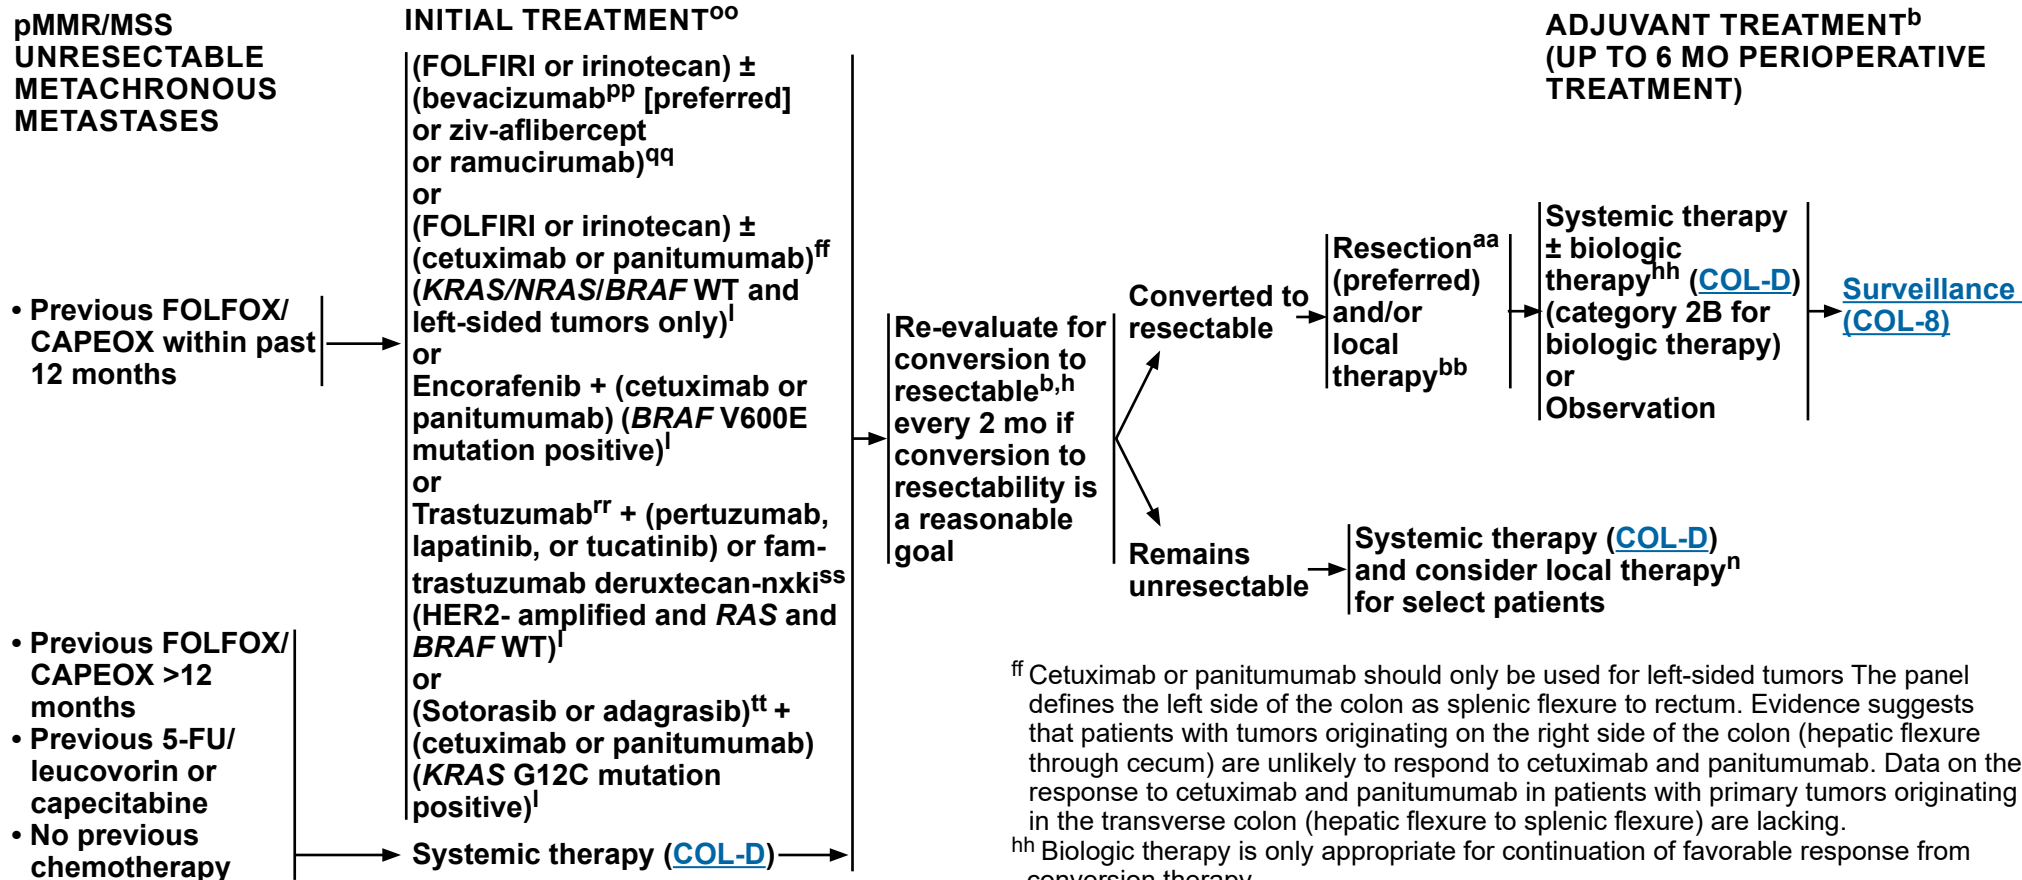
pMMR/MSS UNRESECTABLE METACHRONOUS METASTASES

INITIAL TREATMENT$^{oo}$

ADJUVANT TREATMENT$^{b}$ (UP TO 6 MO PERIOPERATIVE TREATMENT)

• Previous FOLFOX/ CAPEOX within past 12 months

(FOLFIRI or irinotecan) ± (bevacizumab$^{pp}$ [preferred] or ziv-aflibercept or ramucirumab)$^{qq}$
or
(FOLFIRI or irinotecan) ± (cetuximab or panitumumab)$^{ff}$ (KRAS/NRAS/BRAF WT and left-sided tumors only)$^{l}$
or
Encorafenib + (cetuximab or panitumumab) (BRAF V600E mutation positive)$^{l}$
or
Trastuzumab$^{rr}$ + (pertuzumab, lapatinib, or tucatinib) or fam-trastuzumab deruxtecan-nxki$^{ss}$ (HER2- amplified and RAS and BRAF WT)$^{l}$
or
(Sotorasib or adagrasib)$^{tt}$ + (cetuximab or panitumumab) (KRAS G12C mutation positive)$^{l}$

Re-evaluate for conversion to resectable$^{b,h}$ every 2 mo if conversion to resectability is a reasonable goal

Converted to resectable

Resection$^{aa}$ (preferred) and/or local therapy$^{bb}$

Systemic therapy ± biologic therapy$^{hh}$ (COL-D) (category 2B for biologic therapy) or Observation

Surveillance (COL-8)

Remains unresectable

Systemic therapy (COL-D) and consider local therapy$^{n}$ for select patients

• Previous FOLFOX/ CAPEOX >12 months
• Previous 5-FU/ leucovorin or capecitabine
• No previous chemotherapy

Systemic therapy (COL-D)

$^{ff}$ Cetuximab or panitumumab should only be used for left-sided tumors The panel defines the left side of the colon as splenic flexure to rectum. Evidence suggests that patients with tumors originating on the right side of the colon (hepatic flexure through cecum) are unlikely to respond to cetuximab and panitumumab. Data on the response to cetuximab and panitumumab in patients with primary tumors originating in the transverse colon (hepatic flexure to splenic flexure) are lacking.
$^{hh}$ Biologic therapy is only appropriate for continuation of favorable response from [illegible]